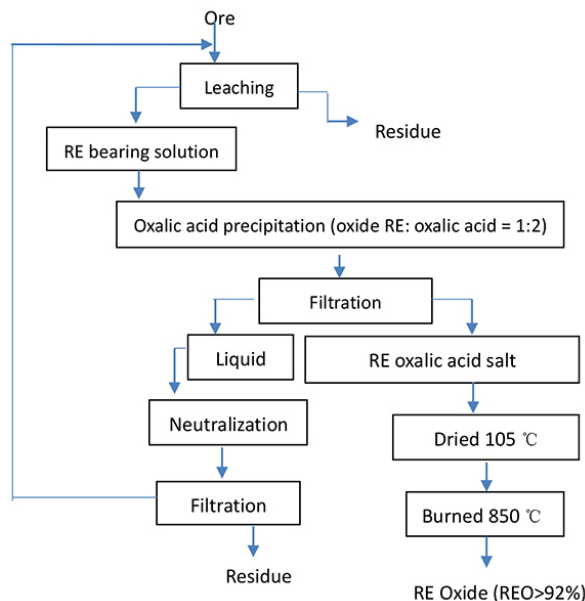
Ore

Leaching

Residue

RE bearing solution

Oxalic acid precipitation (oxide RE: oxalic acid = 1:2)

Filtration

Liquid

RE oxalic acid salt

Neutralization

Dried 105 ℃

Filtration

Burned 850 ℃

Residue

RE Oxide (REO>92%)